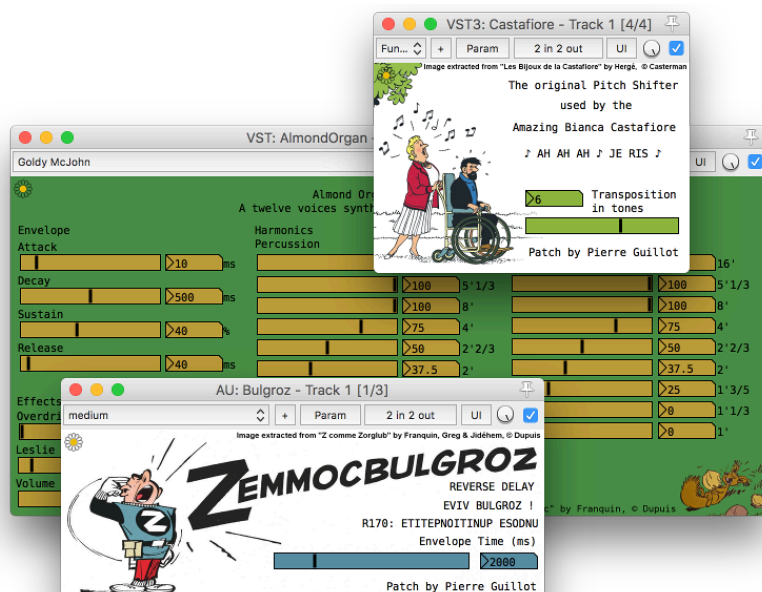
VST3: Castafiore - Track 1 [4/4]

Fun... | + | Param | 2 in 2 out | UI

Image extracted from "Les Bijoux de la Castafiore" by Hergé, © Casterman

The original Pitch Shifter
used by the
Amazing Bianca Castafiore

♪ AH AH AH ♪ JE RIS ♪

6 Transposition in tones

Patch by Pierre Guillot

VST: AlmondOrgan

Goldy McJohn | UI

Almond Or
A twelve voices synth

Envelope
Attack
10 ms
Decay
500 ms
Sustain
40 %
Release
40 ms

Harmonics
Percussion

16'
100 5'1/3
100 8'
75 4'
50 2'2/3
37.5 2'

100 5'1/3
100 8'
75 4'
50 2'2/3
37.5 2'
25 1'3/5
0 1'1/3
0 1'

Effects
Overdri
Leslie
Volume

c" by Franquin, © Dupuis

AU: Bulgroz - Track 1 [1/3]

medium | + | Param | 2 in 2 out | UI

Image extracted from "Z comme Zorglub" by Franquin, Greg & Jidéhem, © Dupuis

ZEMMOCBULGROZ
REVERSE DELAY
EVIV BULGROZ !
R170: ETITEPNOITINUP ESODNU
Envelope Time (ms)
2000

Patch by Pierre Guillot